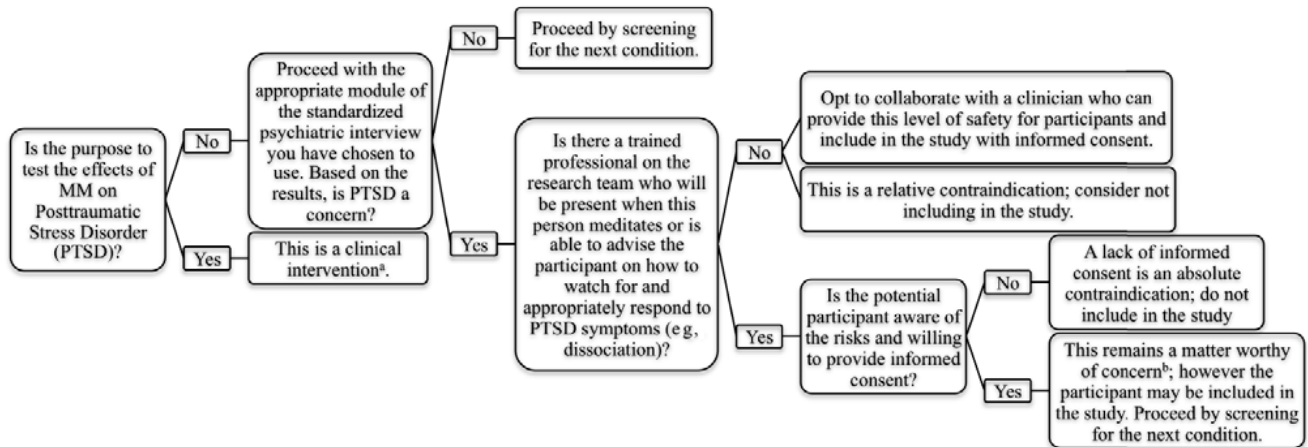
Is the purpose to test the effects of MM on Posttraumatic Stress Disorder (PTSD)?

No

Proceed with the appropriate module of the standardized psychiatric interview you have chosen to use. Based on the results, is PTSD a concern?

No

Proceed by screening for the next condition.

Yes

Is there a trained professional on the research team who will be present when this person meditates or is able to advise the participant on how to watch for and appropriately respond to PTSD symptoms (e g, dissociation)?

No

Opt to collaborate with a clinician who can provide this level of safety for participants and include in the study with informed consent.

This is a relative contraindication; consider not including in the study.

Yes

Is the potential participant aware of the risks and willing to provide informed consent?

No

A lack of informed consent is an absolute contraindication; do not include in the study

Yes

This remains a matter worthy of concern$^{b}$; however the participant may be included in the study. Proceed by screening for the next condition.

Yes

This is a clinical intervention$^{a}$.